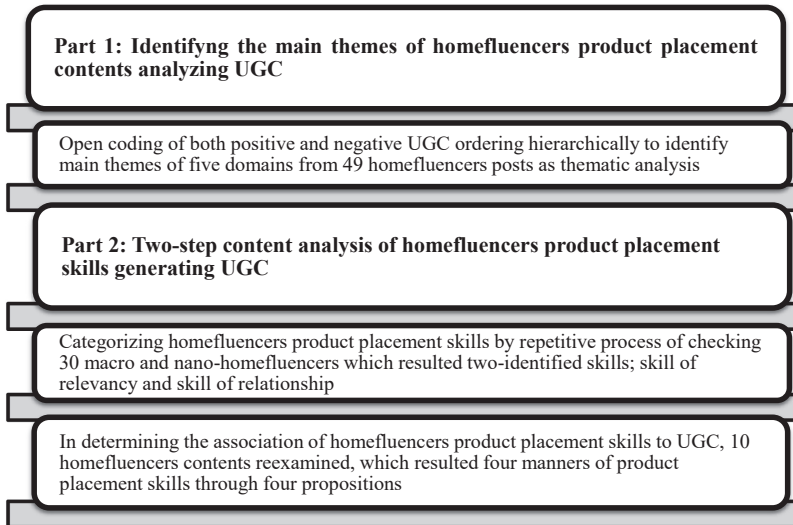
Part 1: Identifyng the main themes of homefluencers product placement contents analyzing UGC

Open coding of both positive and negative UGC ordering hierarchically to identify main themes of five domains from 49 homefluencers posts as thematic analysis

Part 2: Two-step content analysis of homefluencers product placement skills generating UGC

Categorizing homefluencers product placement skills by repetitive process of checking 30 macro and nano-homefluencers which resulted two-identified skills; skill of relevancy and skill of relationship

In determining the association of homefluencers product placement skills to UGC, 10 homefluencers contents reexamined, which resulted four manners of product placement skills through four propositions